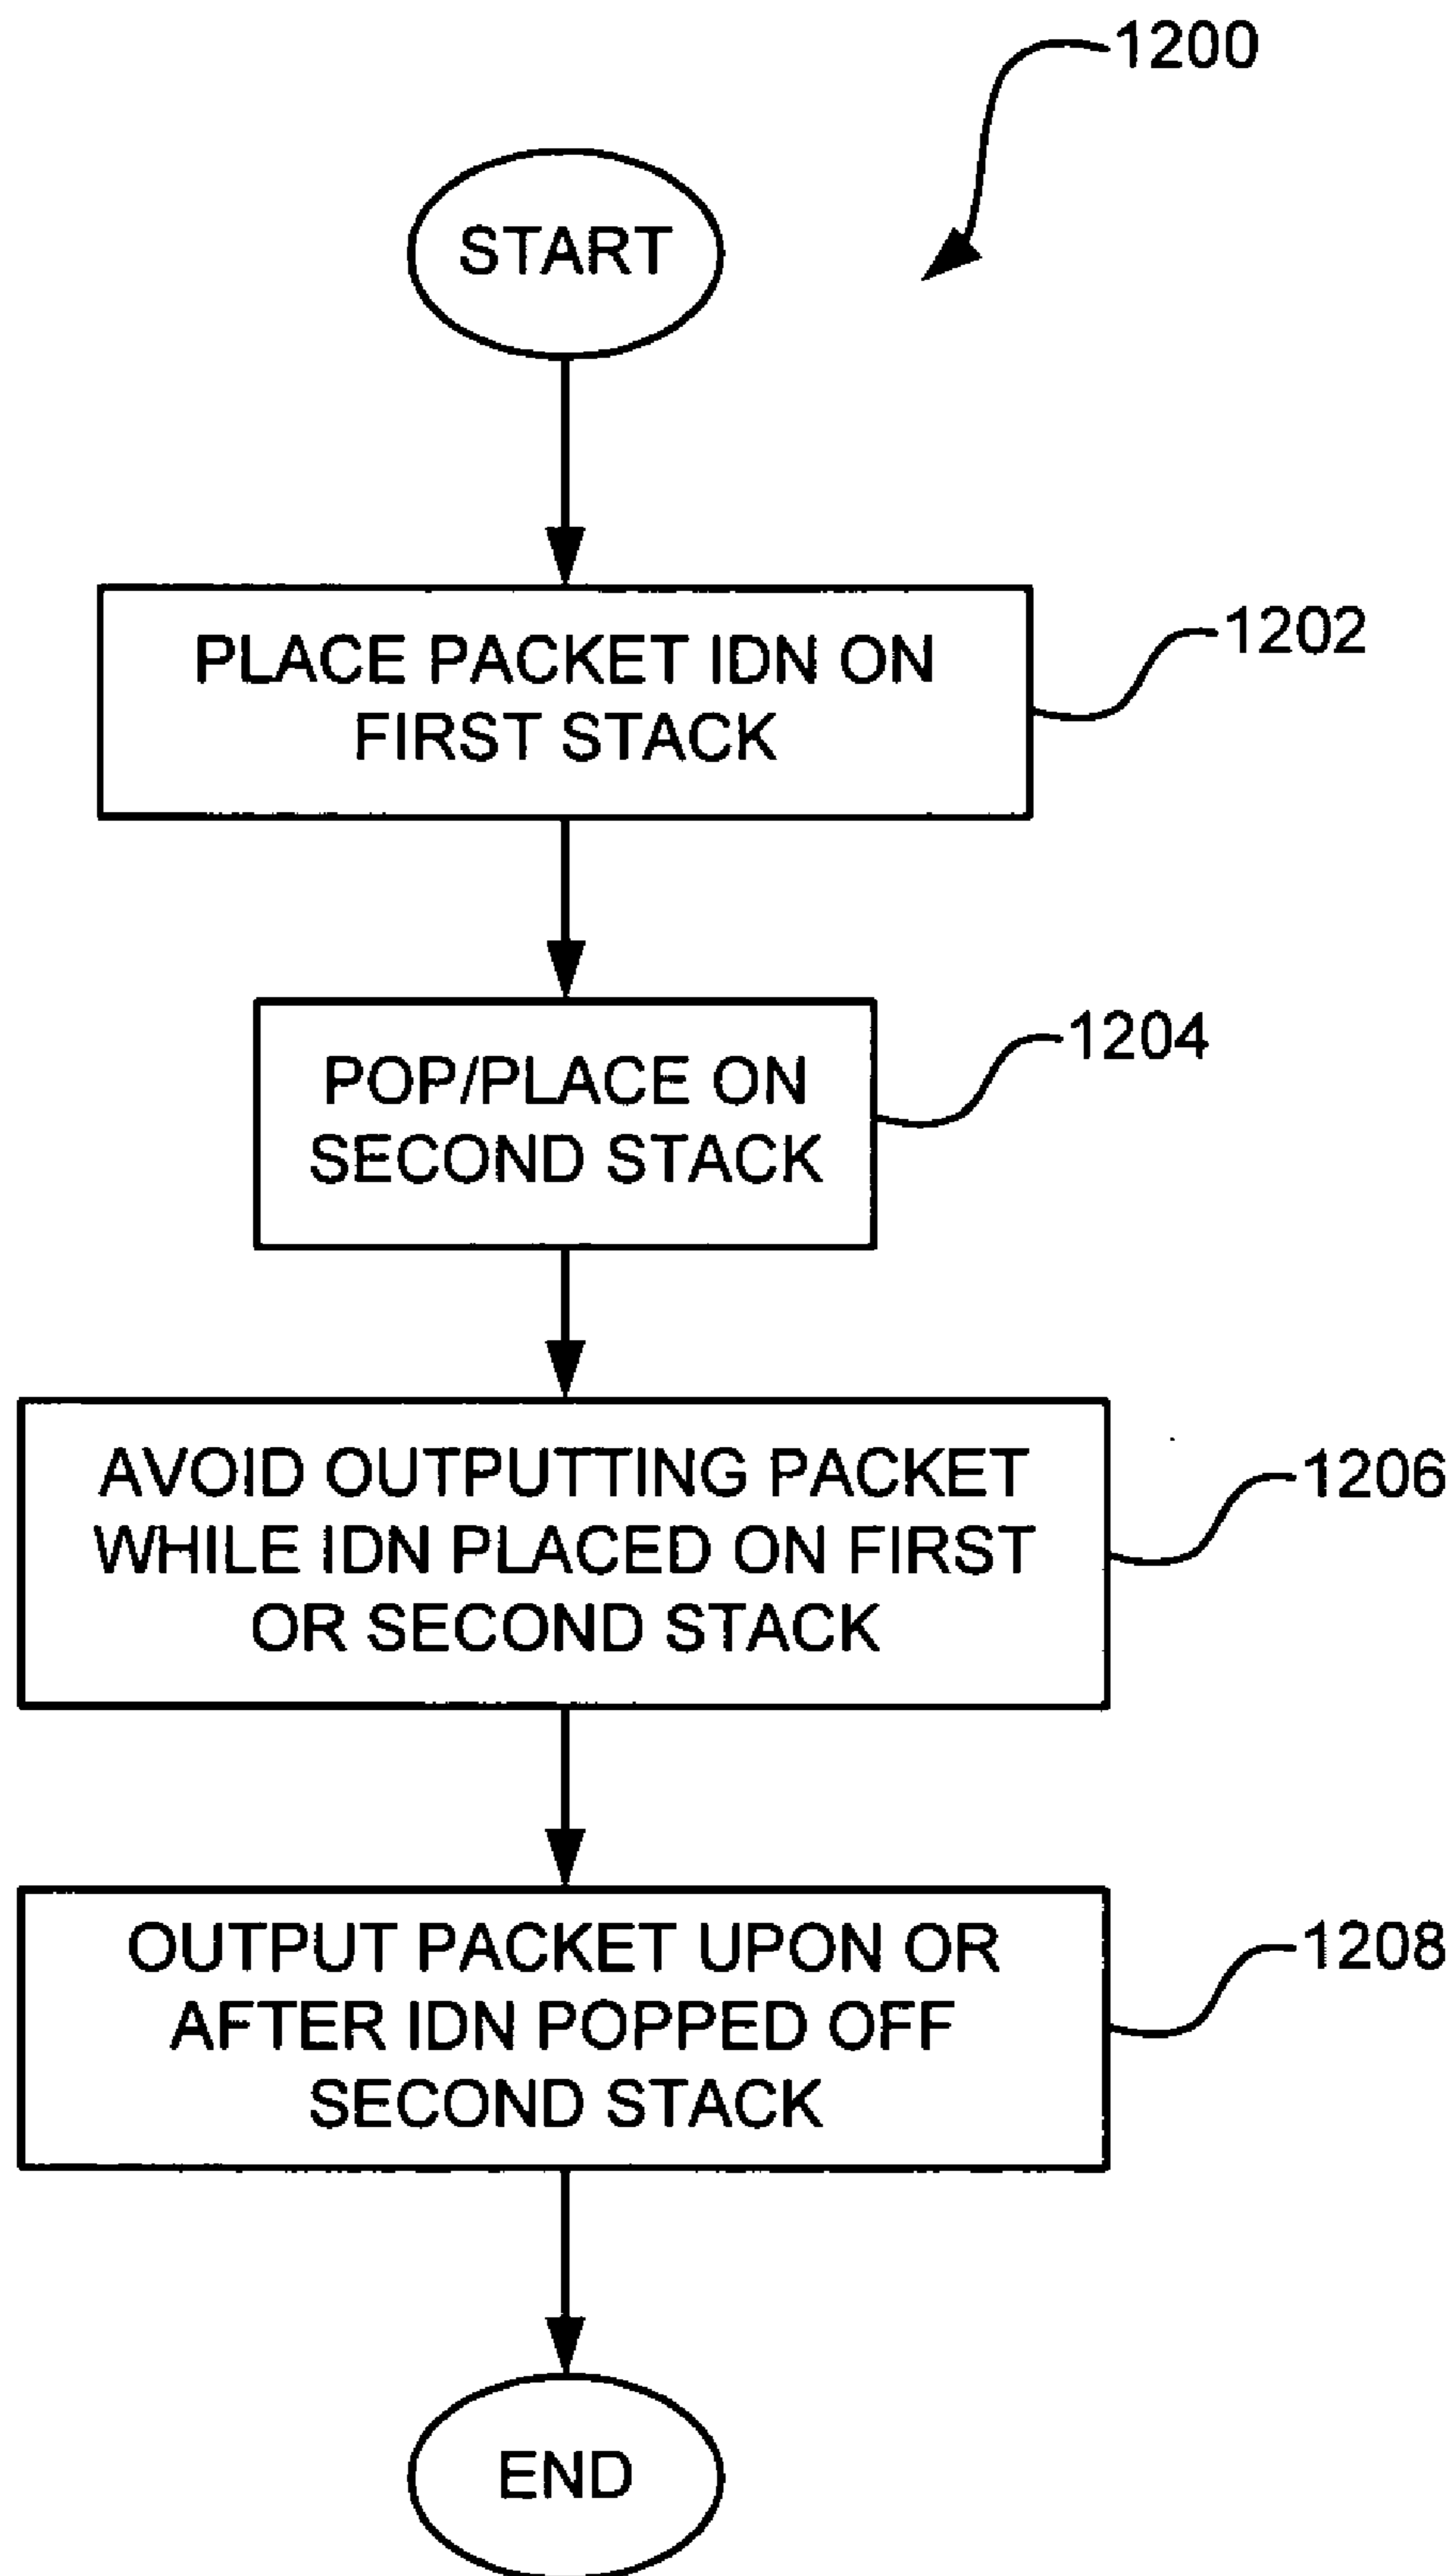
1200

START

PLACE PACKET IDN ON FIRST STACK

1202

POP/PLACE ON SECOND STACK

1204

AVOID OUTPUTTING PACKET WHILE IDN PLACED ON FIRST OR SECOND STACK

1206

OUTPUT PACKET UPON OR AFTER IDN POPPED OFF SECOND STACK

1208

END